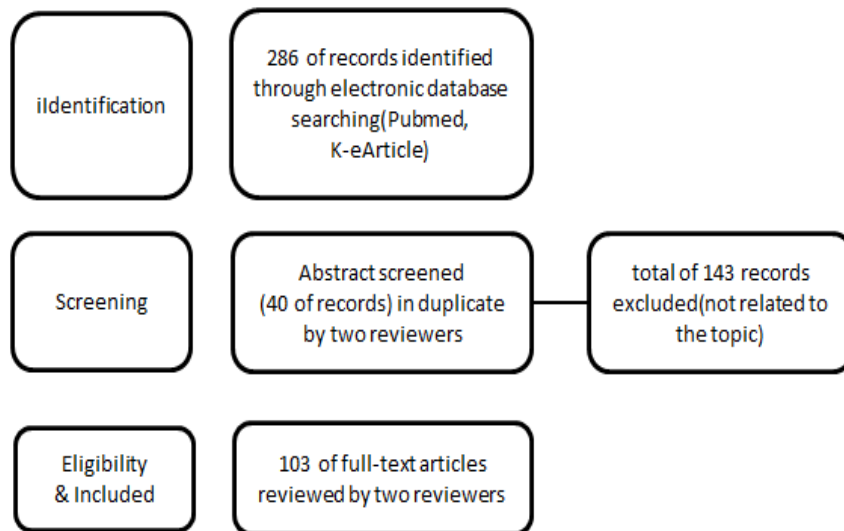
iIdentification

286 of records identified through electronic database searching(Pubmed, K-eArticle)

Screening

Abstract screened (40 of records) in duplicate by two reviewers

total of 143 records excluded(not related to the topic)

Eligibility & Included

103 of full-text articles reviewed by two reviewers